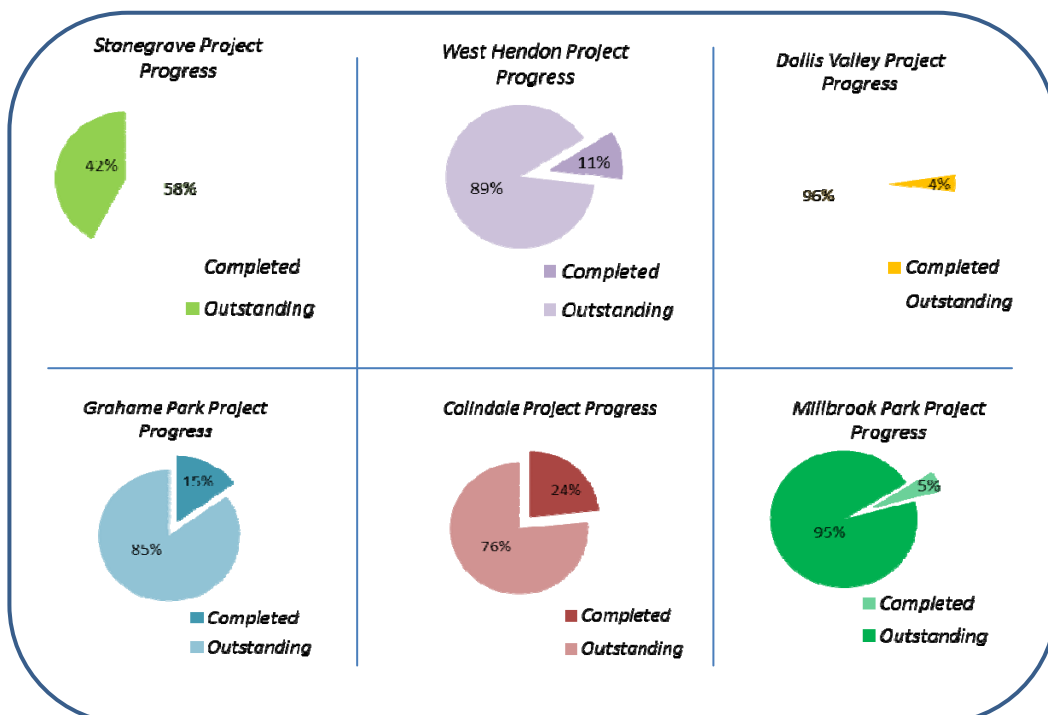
Stonegrave Project Progress

42%

58%

Completed

Outstanding

West Hendon Project Progress

11%

89%

Completed

Outstanding

Dollis Valley Project Progress

96%

4%

Completed

Outstanding

Grahame Park Project Progress

15%

85%

Completed

Outstanding

Colindale Project Progress

24%

76%

Completed

Outstanding

Millbrook Park Project Progress

5%

95%

Completed

Outstanding